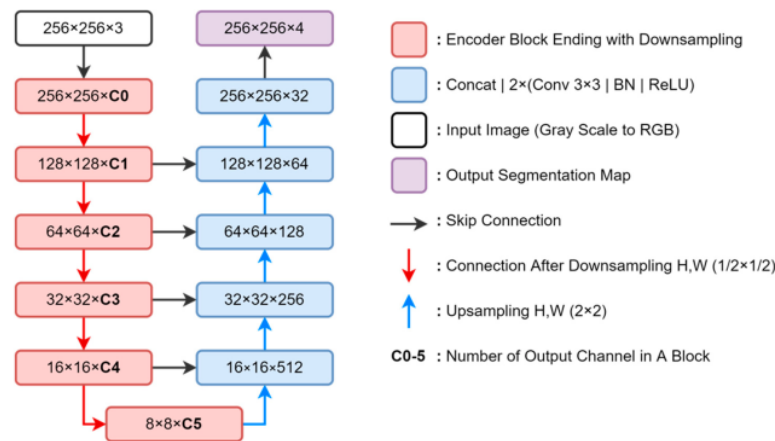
256×256×3

256×256×4

256×256×**C0**

256×256×32

128×128×**C1**

128×128×64

64×64×**C2**

64×64×128

32×32×**C3**

32×32×256

16×16×**C4**

16×16×512

8×8×**C5**

: Encoder Block Ending with Downsampling

: Concat | 2×(Conv 3×3 | BN | ReLU)

: Input Image (Gray Scale to RGB)

: Output Segmentation Map

: Skip Connection

: Connection After Downsampling H,W (1/2×1/2)

: Upsampling H,W (2×2)

**C0-5** : Number of Output Channel in A Block